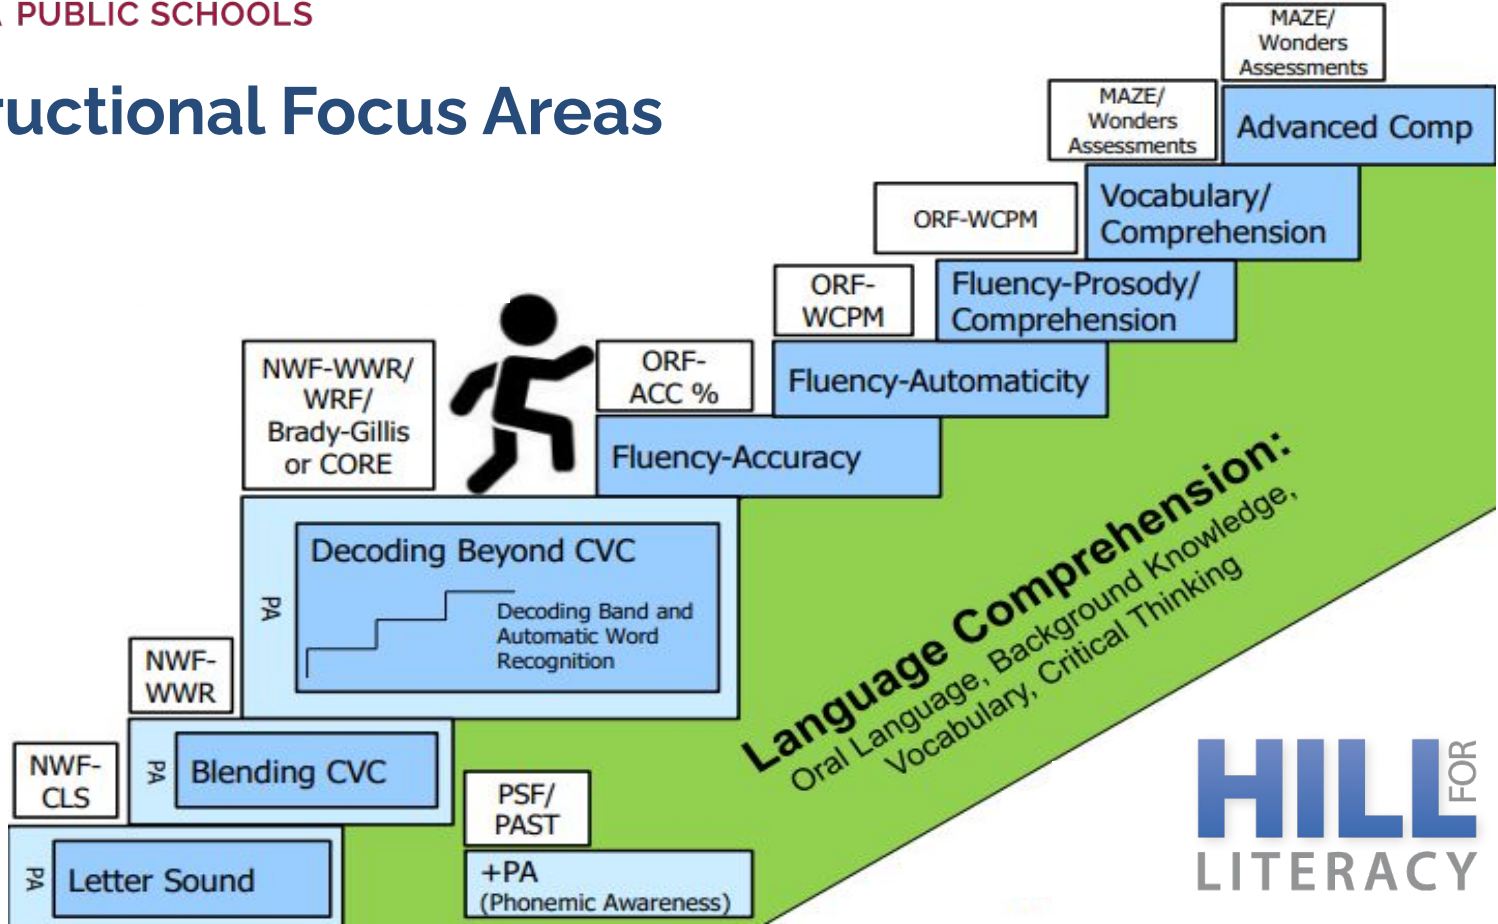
PUBLIC SCHOOLS

uctional Focus Areas

MAZE/ Wonders Assessments

MAZE/ Wonders Assessments

Advanced Comp

ORF-WCPM

Vocabulary/ Comprehension

ORF-WCPM

Fluency-Prosody/ Comprehension

NWF-WWR/ WRF/ Brady-Gillis or CORE

ORF-ACC %

Fluency-Automaticity

Fluency-Accuracy

Decoding Beyond CVC

PA

Decoding Band and Automatic Word Recognition

Language Comprehension: Oral Language, Background Knowledge, Vocabulary, Critical Thinking

NWF-WWR

NWF-CLS

PA

Blending CVC

PSF/ PAST

PA

Letter Sound

+PA (Phonemic Awareness)

HILL FOR LITERACY